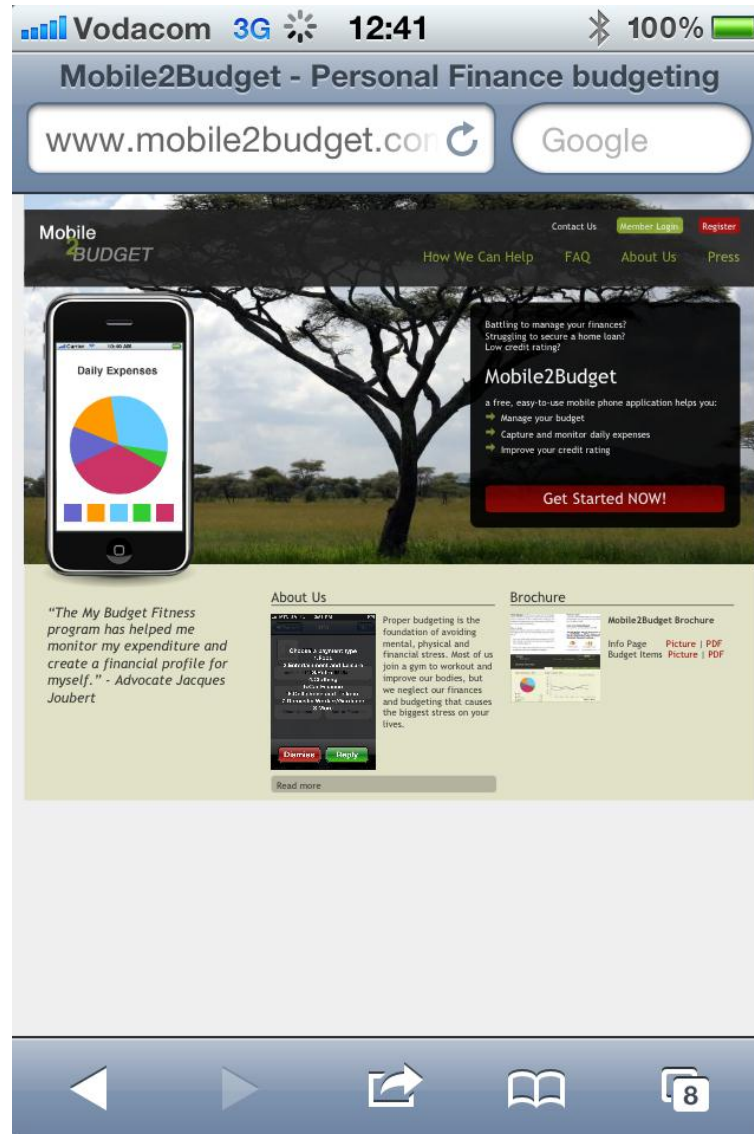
Vodacom 3G 12:41 100%

Mobile2Budget - Personal Finance budgeting

www.mobile2budget.con

Google

Mobile 2BUDGET

Contact Us Member Login Register

How We Can Help FAQ About Us Press

Carrier 10:40 AM

Daily Expenses

Battling to manage your finances?
Struggling to secure a home loan?
Low credit rating?

Mobile2Budget

a free, easy-to-use mobile phone application helps you:
Manage your budget
Capture and monitor daily expenses
Improve your credit rating

Get Started NOW!

"The My Budget Fitness program has helped me monitor my expenditure and create a financial profile for myself." - Advocate Jacques Joubert

About Us

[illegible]

Dismiss Reply

Proper budgeting is the foundation of avoiding mental, physical and financial stress. Most of us join a gym to workout and improve our bodies, but we neglect our finances and budgeting that causes the biggest stress on your lives.

Read more

Brochure

Mobile2Budget Brochure

Info Page Picture | PDF
Budget Items Picture | PDF

8